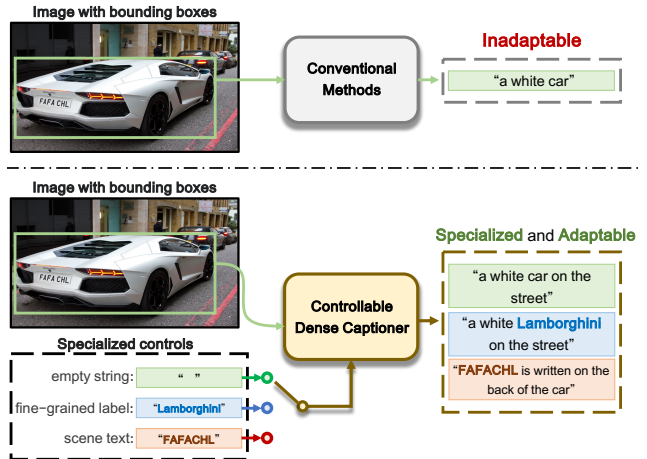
Image with bounding boxes

FAFA CHL

Conventional Methods

Inadaptable

"a white car"

Image with bounding boxes

FAFA CHL

Specialized controls

empty string: " "

fine-grained label: "Lamborghini"

scene text: "FAFACHL"

Controllable Dense Captioner

Specialized and Adaptable

"a white car on the street"

"a white Lamborghini on the street"

"FAFACHL is written on the back of the car"